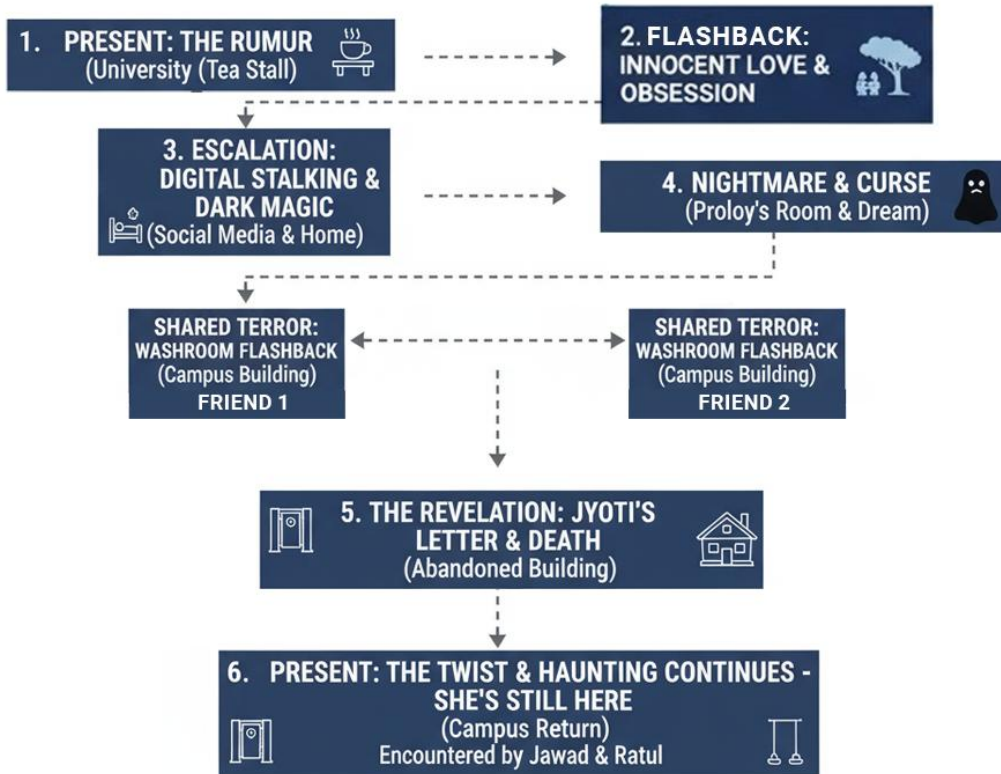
1. PRESENT: THE RUMUR
(University (Tea Stall)

2. FLASHBACK:
INNOCENT LOVE &
OBSESSION

3. ESCALATION:
DIGITAL STALKING &
DARK MAGIC
(Social Media & Home)

4. NIGHTMARE & CURSE
(Proloy's Room & Dream)

SHARED TERROR:
WASHROOM FLASHBACK
(Campus Building)
FRIEND 1

SHARED TERROR:
WASHROOM FLASHBACK
(Campus Building)
FRIEND 2

5. THE REVELATION: JYOTI'S
LETTER & DEATH
(Abandoned Building)

6. PRESENT: THE TWIST & HAUNTING CONTINUES -
SHE'S STILL HERE
(Campus Return)
Encountered by Jawad & Ratul